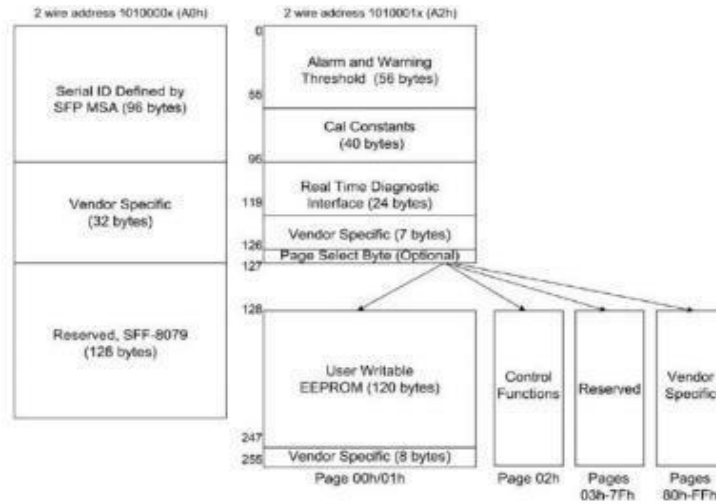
2 wire address 1010000x (A0h)

Serial ID Defined by SFP MSA (96 bytes)

Vendor Specific (32 bytes)

Reserved, SFF-8079 (128 bytes)

2 wire address 1010001x (A2h)

0

Alarm and Warning Threshold (56 bytes)

55

Cal Constants (40 bytes)

95

Real Time Diagnostic Interface (24 bytes)

119

Vendor Specific (7 bytes)

126

Page Select Byte (Optional)

127

128

User Writable EEPROM (120 bytes)

247

Vendor Specific (8 bytes)

255

Page 00h/01h

Control Functions

Page 02h

Reserved

Pages 03h-7Fh

Vendor Specific

Pages 80h-FFh